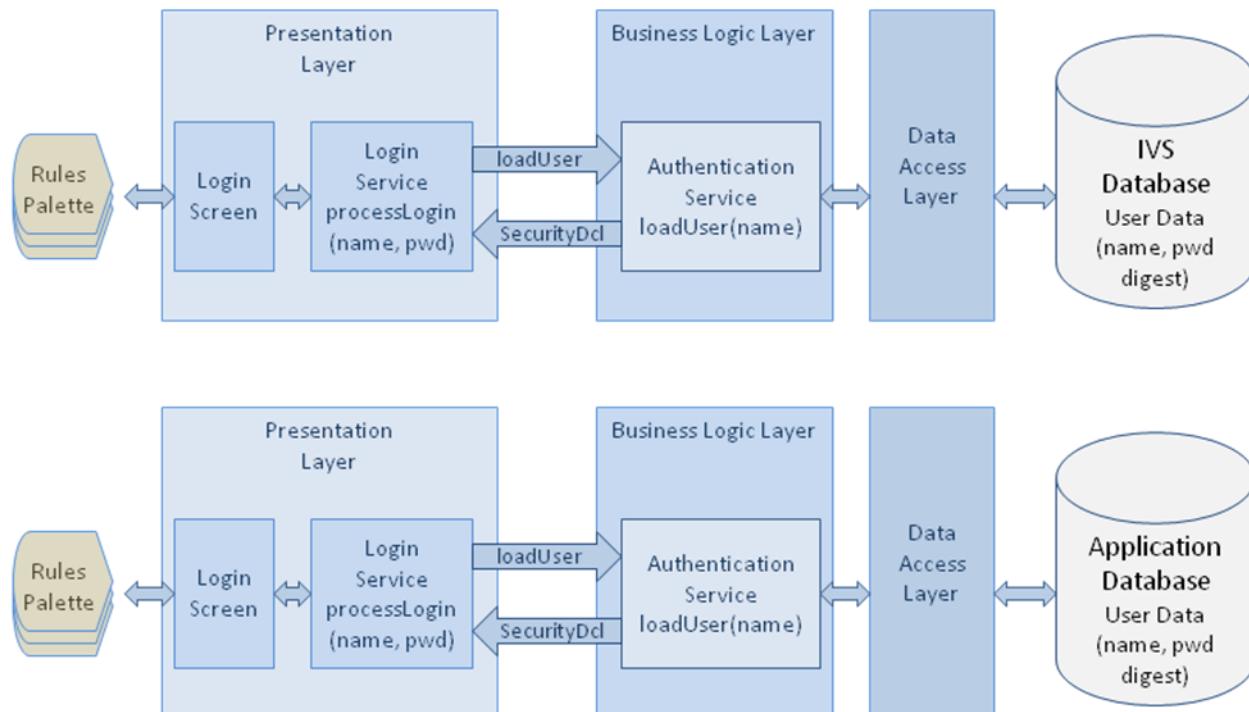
Presentation Layer

Business Logic Layer

Rules Palette

Login Screen

Login Service processLogin (name, pwd)

loadUser

SecurityDcl

Authentication Service loadUser(name)

Data Access Layer

IVS Database
User Data (name, pwd digest)

Presentation Layer

Business Logic Layer

Rules Palette

Login Screen

Login Service processLogin (name, pwd)

loadUser

SecurityDcl

Authentication Service loadUser(name)

Data Access Layer

Application Database
User Data (name, pwd digest)